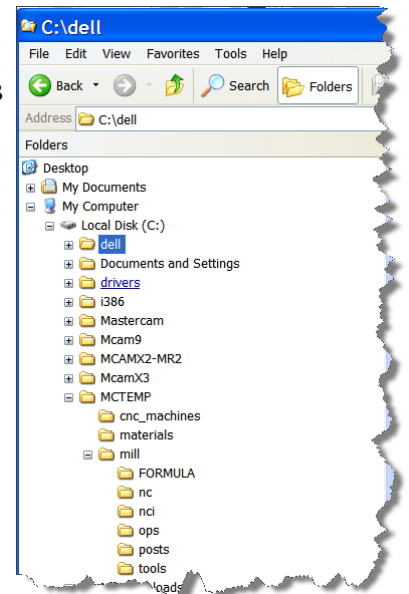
C:\dell

File Edit View Favorites Tools Help

Back Search Folders

Address C:\dell

Folders

Desktop
My Documents
My Computer
Local Disk (C:)
dell
Documents and Settings
drivers
i386
Mastercam
Mcam9
MCAMX2-MR2
McamX3
MCTEMP
cnc_machines
materials
mill
FORMULA
nc
nci
ops
posts
tools
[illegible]loads